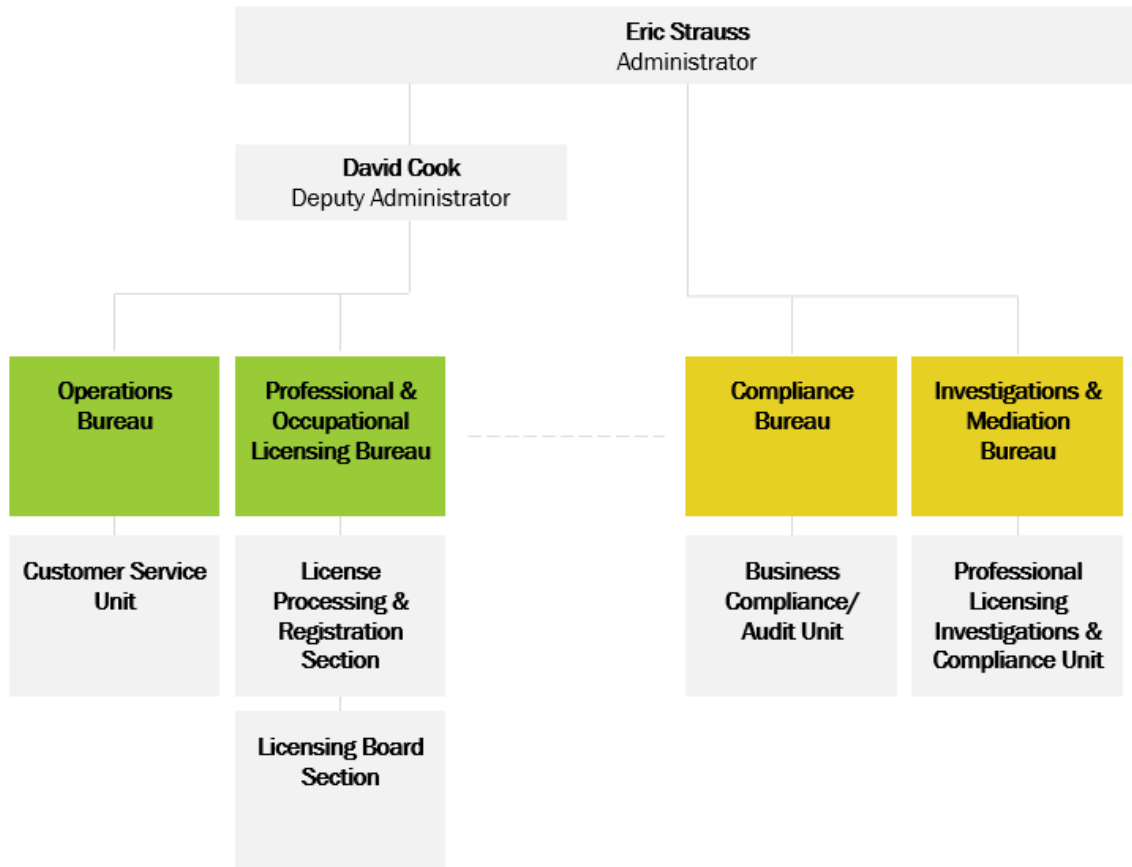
Eric Strauss
Administrator

David Cook
Deputy Administrator

Operations Bureau

Professional & Occupational Licensing Bureau

Compliance Bureau

Investigations & Mediation Bureau

Customer Service Unit

License Processing & Registration Section

Licensing Board Section

Business Compliance/ Audit Unit

Professional Licensing Investigations & Compliance Unit